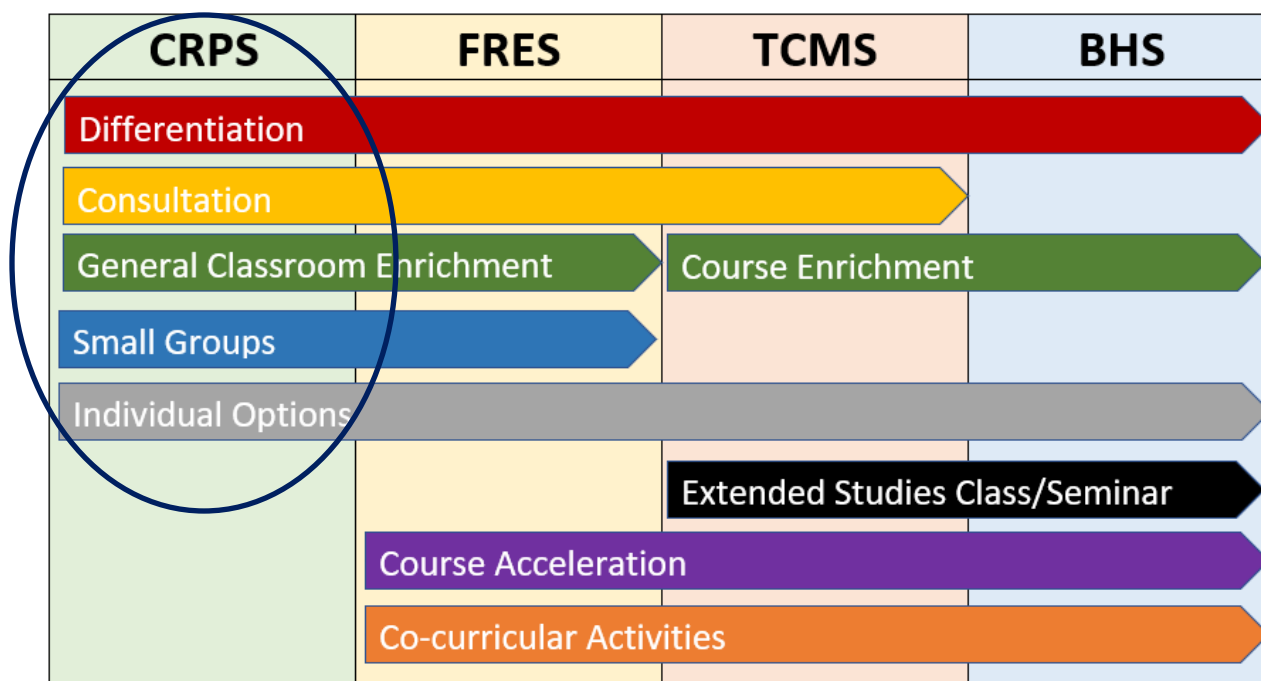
CRPS | FRES | TCMS | BHS

Differentiation

Consultation

General Classroom Enrichment

Course Enrichment

Small Groups

Individual Options

Extended Studies Class/Seminar

Course Acceleration

Co-curricular Activities